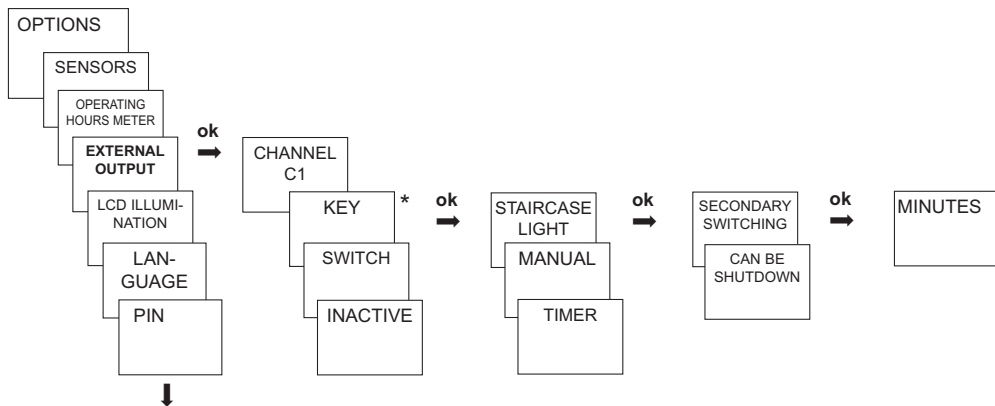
OPTIONS
SENSORS
OPERATING HOURS METER
EXTERNAL OUTPUT
LCD ILLUMINATION
LANGUAGE
PIN

ok

CHANNEL C1
KEY *
SWITCH
INACTIVE

ok

STAIRCASE LIGHT
MANUAL
TIMER

ok

SECONDARY SWITCHING
CAN BE SHUTDOWN

ok

MINUTES